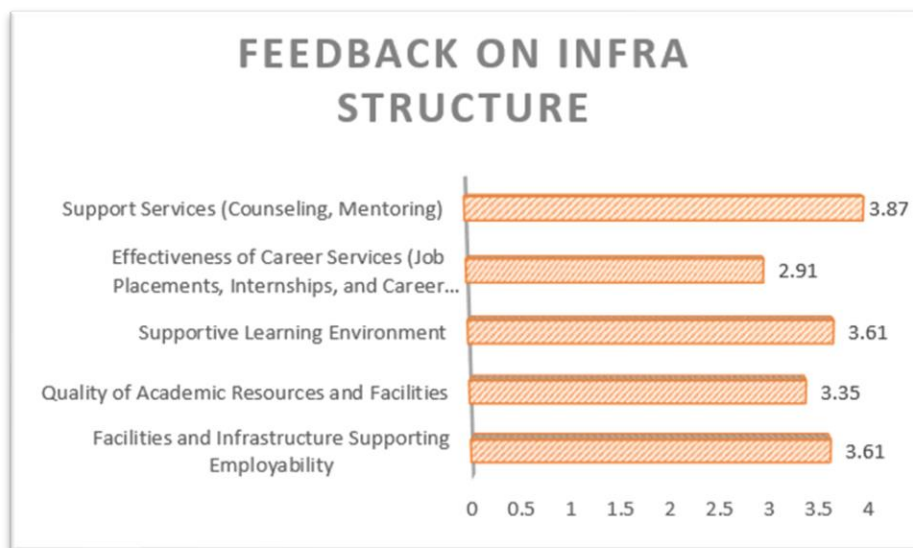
FEEDBACK ON INFRA STRUCTURE

Support Services (Counseling, Mentoring)
3.87

Effectiveness of Career Services (Job Placements, Internships, and Career...
2.91

Supportive Learning Environment
3.61

Quality of Academic Resources and Facilities
3.35

Facilities and Infrastructure Supporting Employability
3.61

0 0.5 1 1.5 2 2.5 3 3.5 4